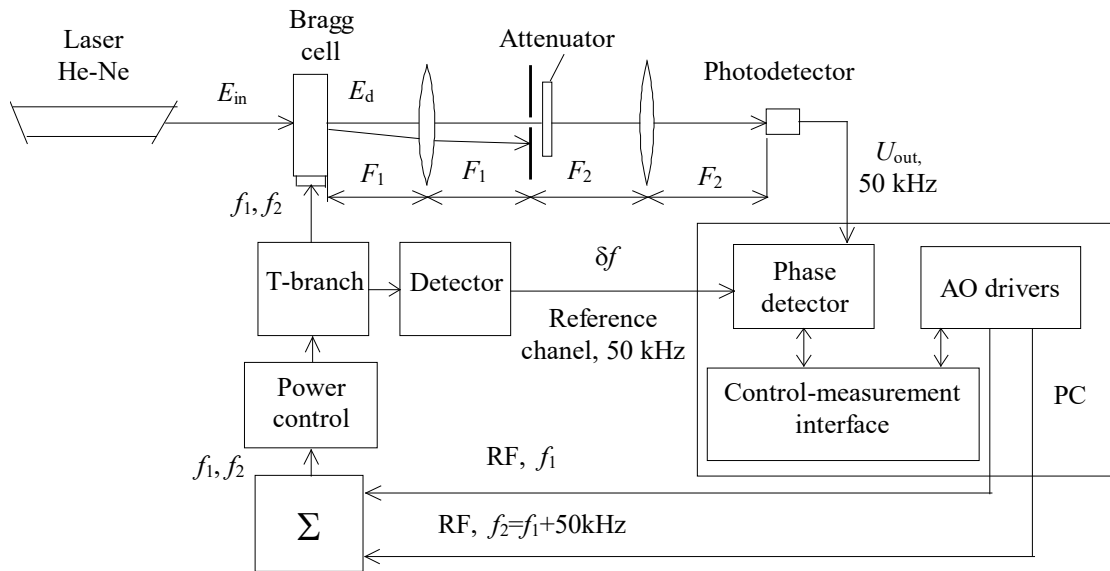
Laser He-Ne

Bragg cell

Attenuator

Photodetector

$E_{in}$

$E_d$

$F_1$

$F_1$

$F_2$

$F_2$

$U_{out}$, 50 kHz

$f_1, f_2$

T-branch

Detector

$\delta f$

Phase detector

AO drivers

Reference chanel, 50 kHz

Power control

Control-measurement interface

PC

$f_1, f_2$

RF, $f_1$

$\Sigma$

RF, $f_2$=$f_1$+50kHz